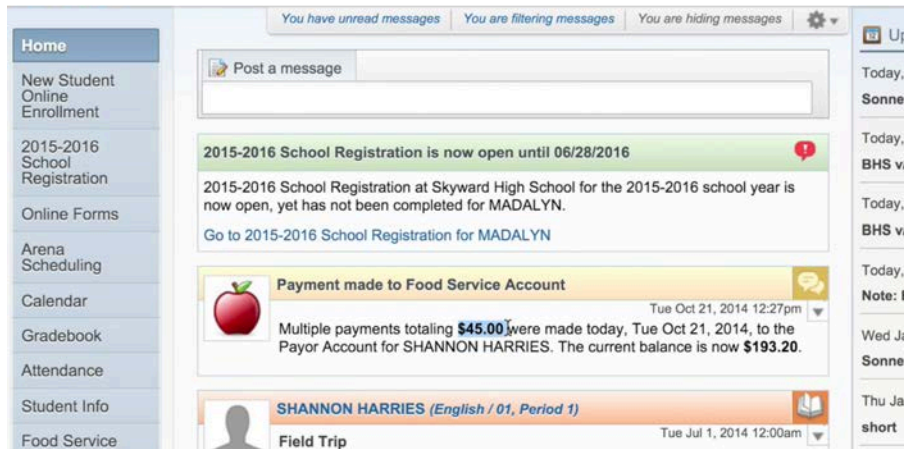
Home
New Student Online Enrollment
2015-2016 School Registration
Online Forms
Arena Scheduling
Calendar
Gradebook
Attendance
Student Info
Food Service

You have unread messages | You are filtering messages | You are hiding messages

Post a message

2015-2016 School Registration is now open until 06/28/2016

2015-2016 School Registration at Skyward High School for the 2015-2016 school year is now open, yet has not been completed for MADALYN.

Go to 2015-2016 School Registration for MADALYN

Payment made to Food Service Account

Tue Oct 21, 2014 12:27pm

Multiple payments totaling $45.00 were made today, Tue Oct 21, 2014, to the Payor Account for SHANNON HARRIES. The current balance is now $193.20.

SHANNON HARRIES (English / 01, Period 1)

Tue Jul 1, 2014 12:00am

Field Trip

Up

Today,
Sonne

Today,
BHS v

Today,
BHS v

Today,
Note:

Wed Ja
Sonne

Thu Ja
short